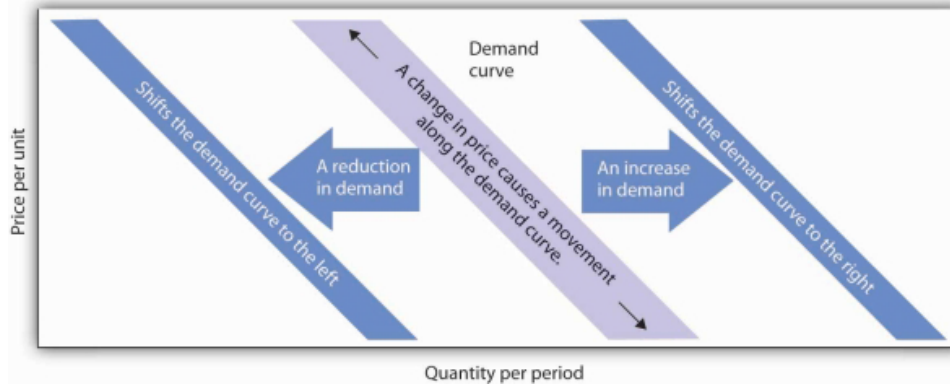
Demand curve

Shifts the demand curve to the left

A reduction in demand

A change in price causes a movement along the demand curve.

An increase in demand

Shifts the demand curve to the right

Price per unit

Quantity per period